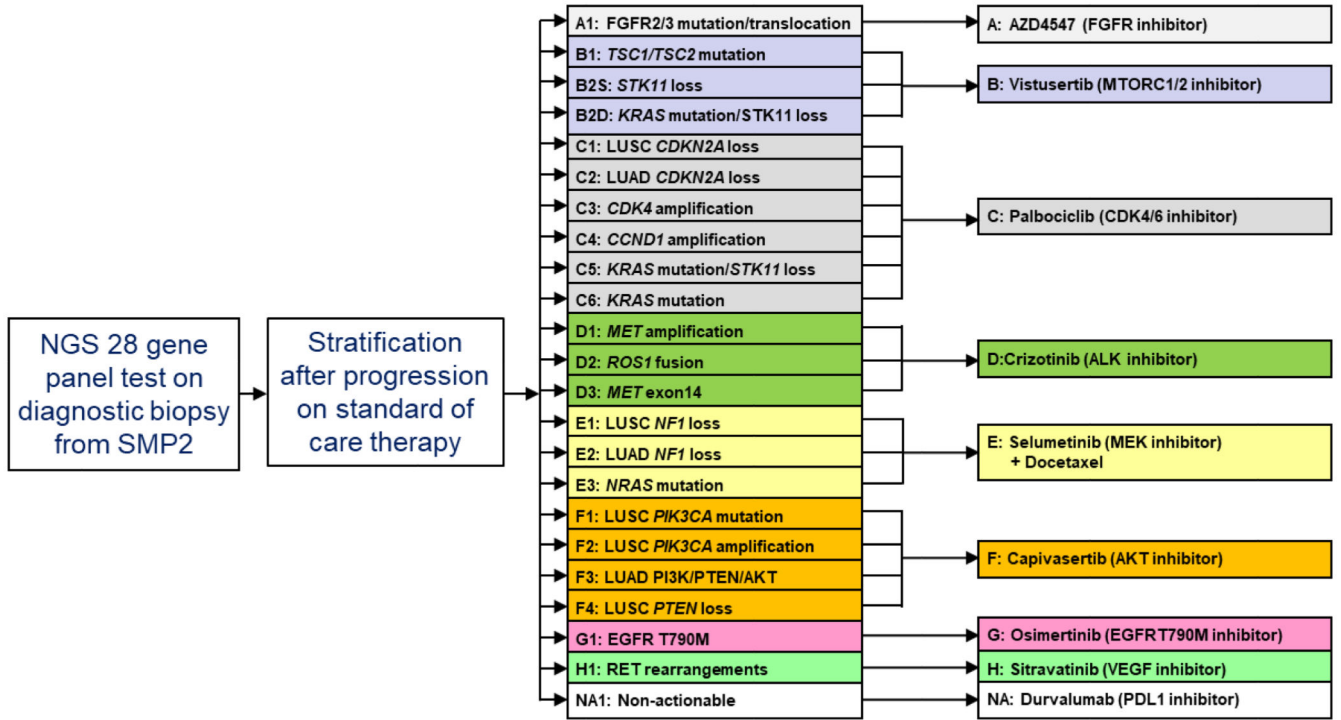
NGS 28 gene panel test on diagnostic biopsy from SMP2

Stratification after progression on standard of care therapy

A1: FGFR2/3 mutation/translocation
B1: TSC1/TSC2 mutation
B2S: STK11 loss
B2D: KRAS mutation/STK11 loss
C1: LUSC CDKN2A loss
C2: LUAD CDKN2A loss
C3: CDK4 amplification
C4: CCND1 amplification
C5: KRAS mutation/STK11 loss
C6: KRAS mutation
D1: MET amplification
D2: ROS1 fusion
D3: MET exon14
E1: LUSC NF1 loss
E2: LUAD NF1 loss
E3: NRAS mutation
F1: LUSC PIK3CA mutation
F2: LUSC PIK3CA amplification
F3: LUAD PI3K/PTEN/AKT
F4: LUSC PTEN loss
G1: EGFR T790M
H1: RET rearrangements
NA1: Non-actionable

A: AZD4547 (FGFR inhibitor)
B: Vistusertib (MTORC1/2 inhibitor)
C: Palbociclib (CDK4/6 inhibitor)
D:Crizotinib (ALK inhibitor)
E: Selumetinib (MEK inhibitor) + Docetaxel
F: Capivasertib (AKT inhibitor)
G: Osimertinib (EGFRT790M inhibitor)
H: Sitravatinib (VEGF inhibitor)
NA: Durvalumab (PDL1 inhibitor)